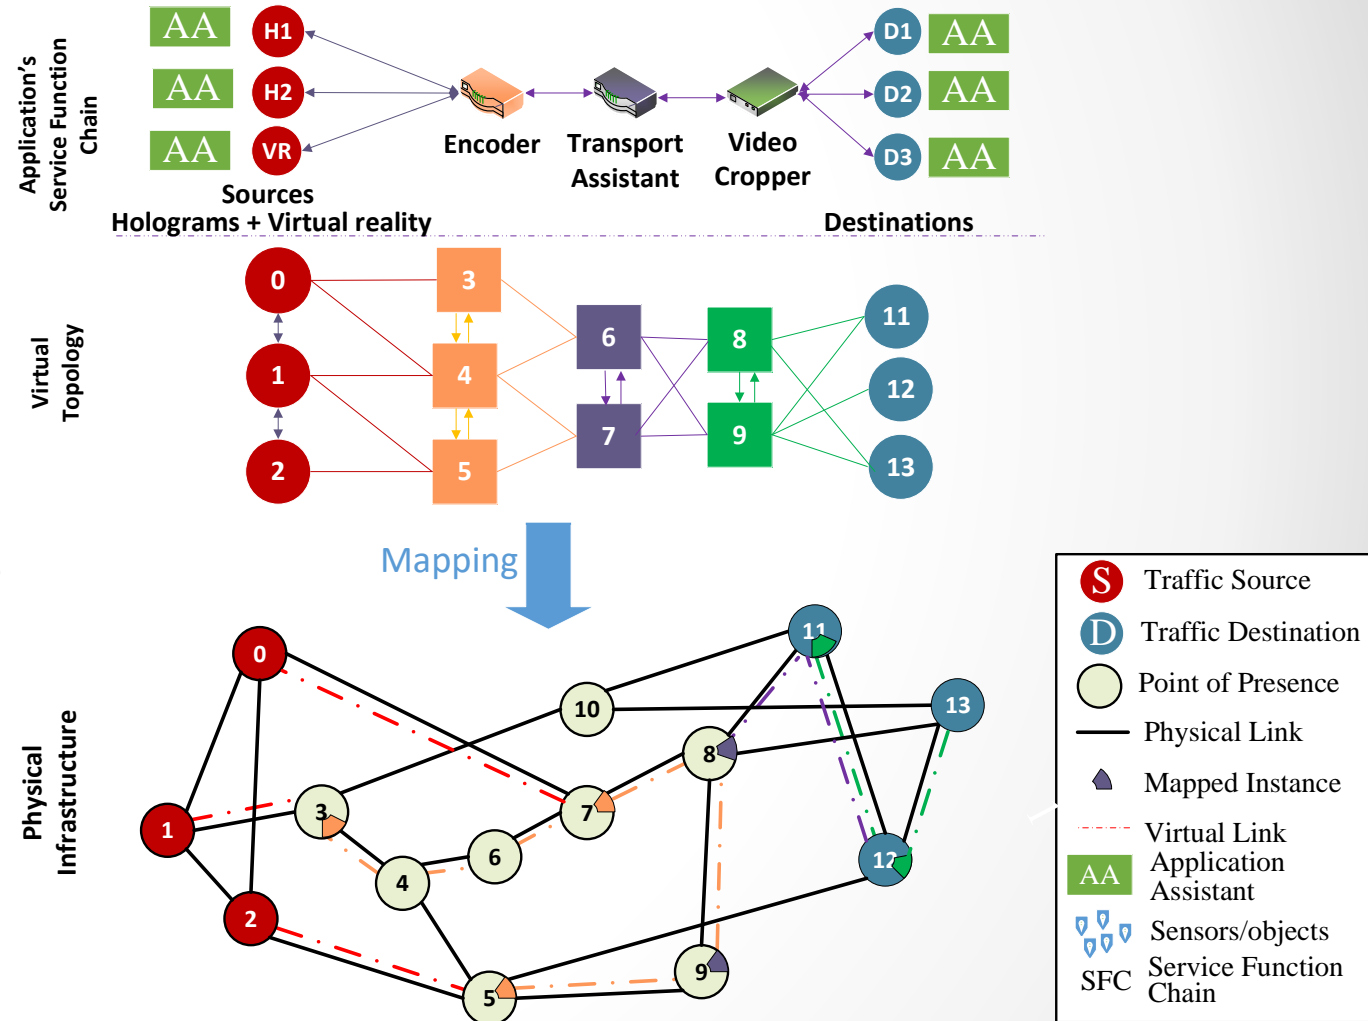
Application's Service Function Chain

AA H1
AA H2
AA VR
Sources
Holograms + Virtual reality

Encoder
Transport Assistant
Video Cropper

D1 AA
D2 AA
D3 AA
Destinations

Virtual Topology

0
1
2
3
4
5
6
7
8
9
11
12
13

Mapping

Physical Infrastructure

0
1
2
3
4
5
6
7
8
9
10
11
12
13

S Traffic Source
D Traffic Destination
Point of Presence
Physical Link
Mapped Instance
Virtual Link
AA Application Assistant
Sensors/objects
SFC Service Function Chain